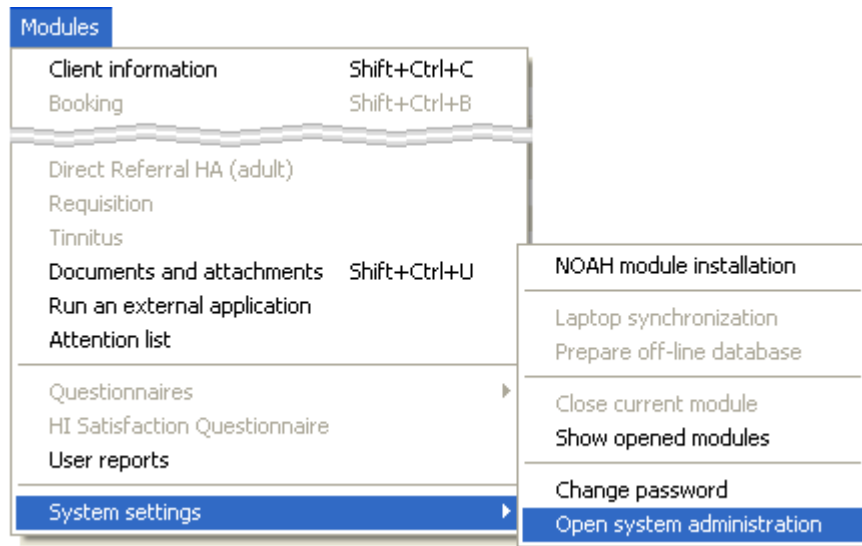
Modules

Client information Shift+Ctrl+C
Booking Shift+Ctrl+B

Direct Referral HA (adult)
Requisition
Tinnitus
Documents and attachments Shift+Ctrl+U
Run an external application
Attention list

Questionnaires
HI Satisfaction Questionnaire
User reports

System settings

NOAH module installation

Laptop synchronization
Prepare off-line database

Close current module
Show opened modules

Change password
Open system administration